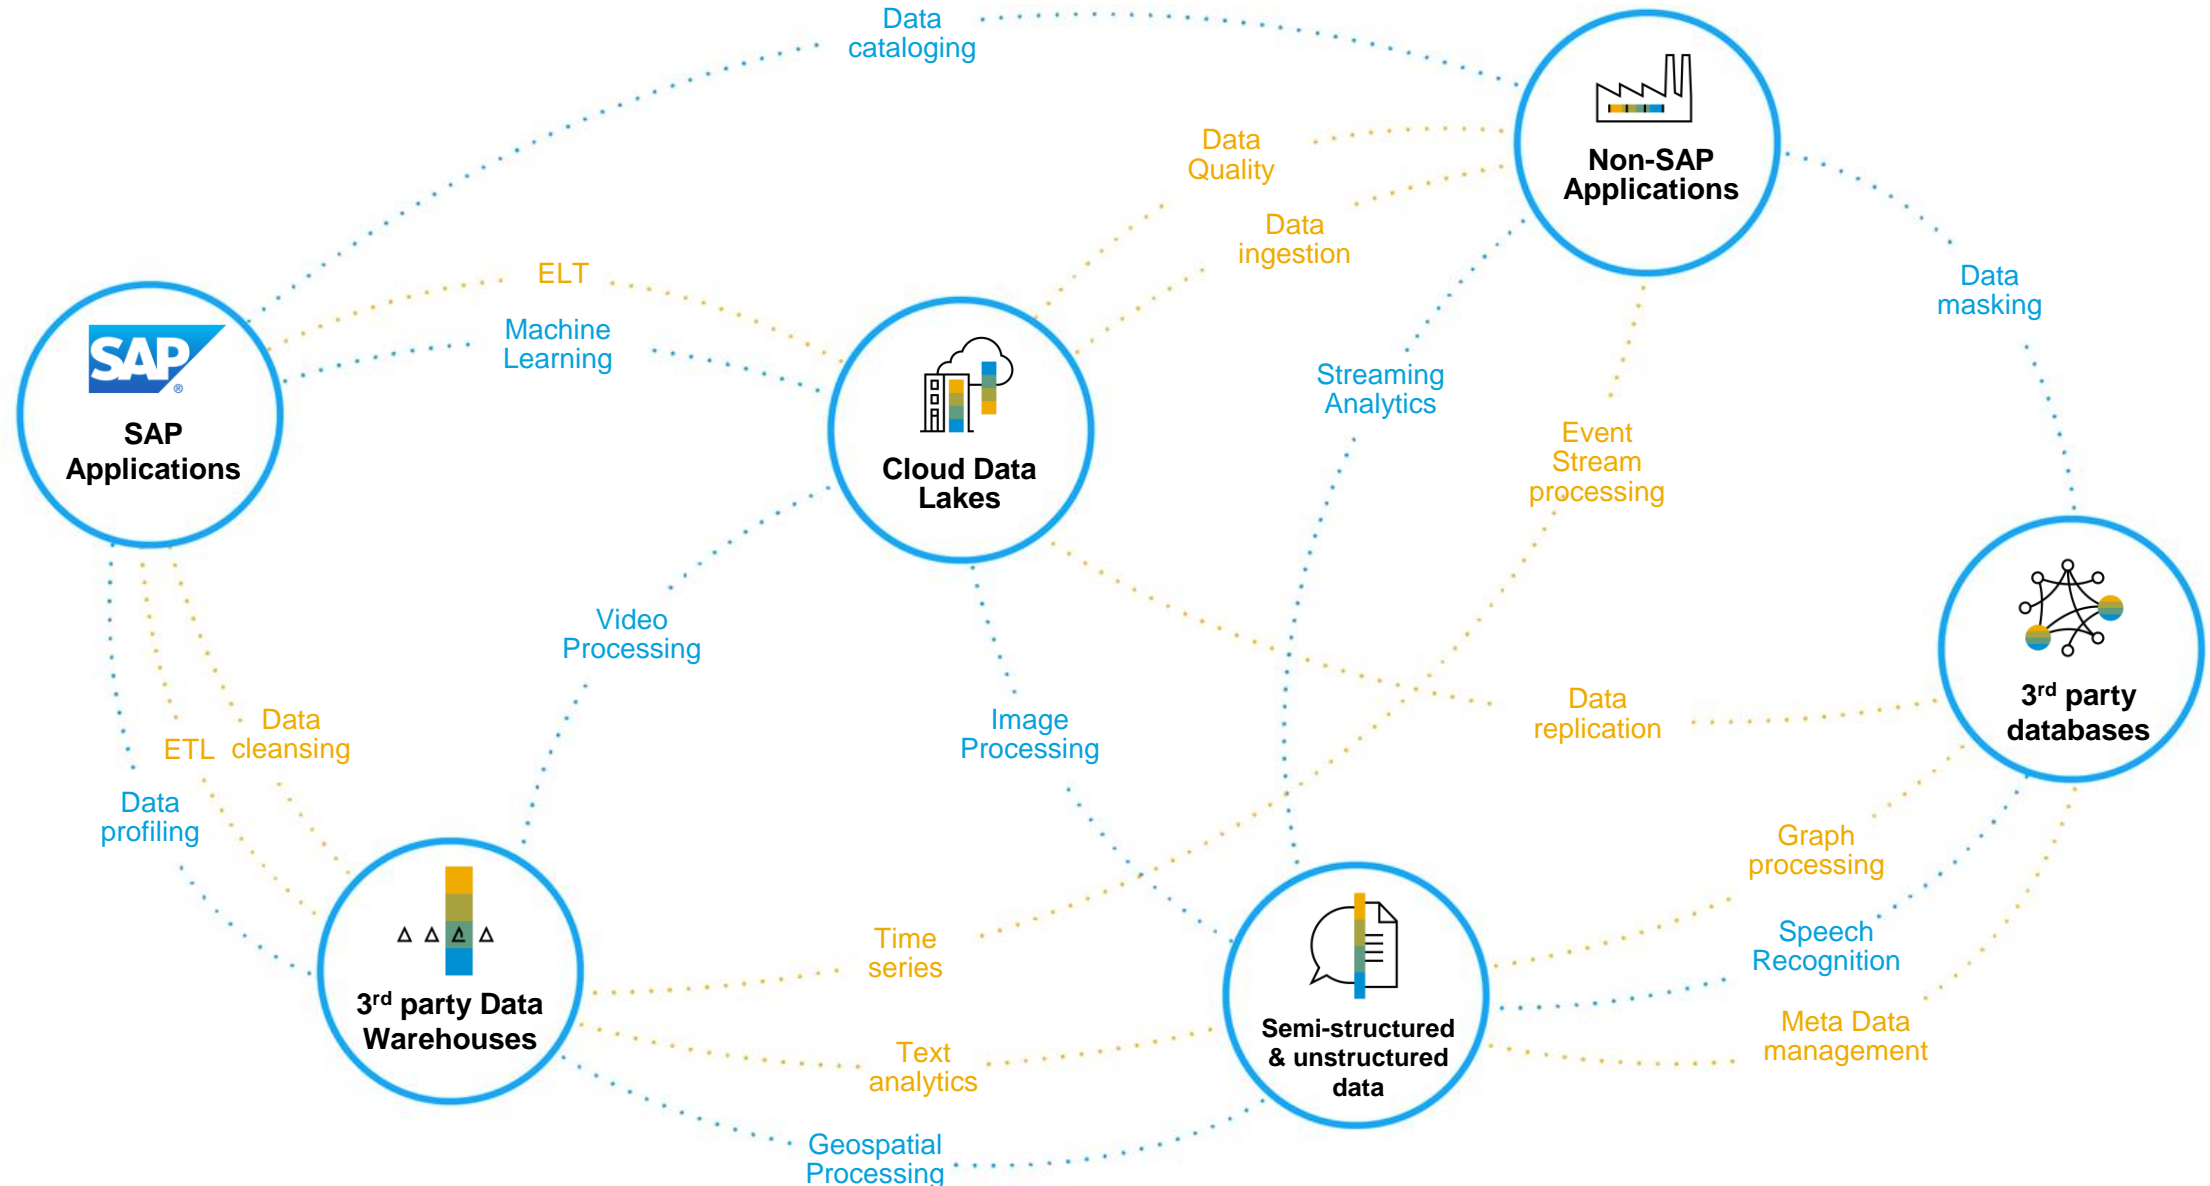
Data cataloging

Non-SAP Applications

Data Quality

Data ingestion

ELT

Machine Learning

SAP

SAP Applications

Cloud Data Lakes

Data masking

Streaming Analytics

Event Stream processing

Video Processing

3rd party databases

Data replication

Image Processing

ETL

Data cleansing

Data profiling

Graph processing

3rd party Data Warehouses

Time series

Speech Recognition

Semi-structured & unstructured data

Text analytics

Meta Data management

Geospatial Processing